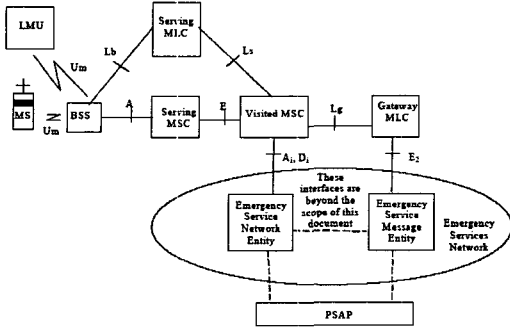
LMU

Serving MLC

Lb

Ls

Um

MS

Um

BSS

A

Serving MSC

E

Visited MSC

Lg

Gateway MLC

$A_i, D_i$

$E_2$

These interfaces are beyond the scope of this document

Emergency Service Network Entity

Emergency Service Message Entity

Emergency Services Network

PSAP